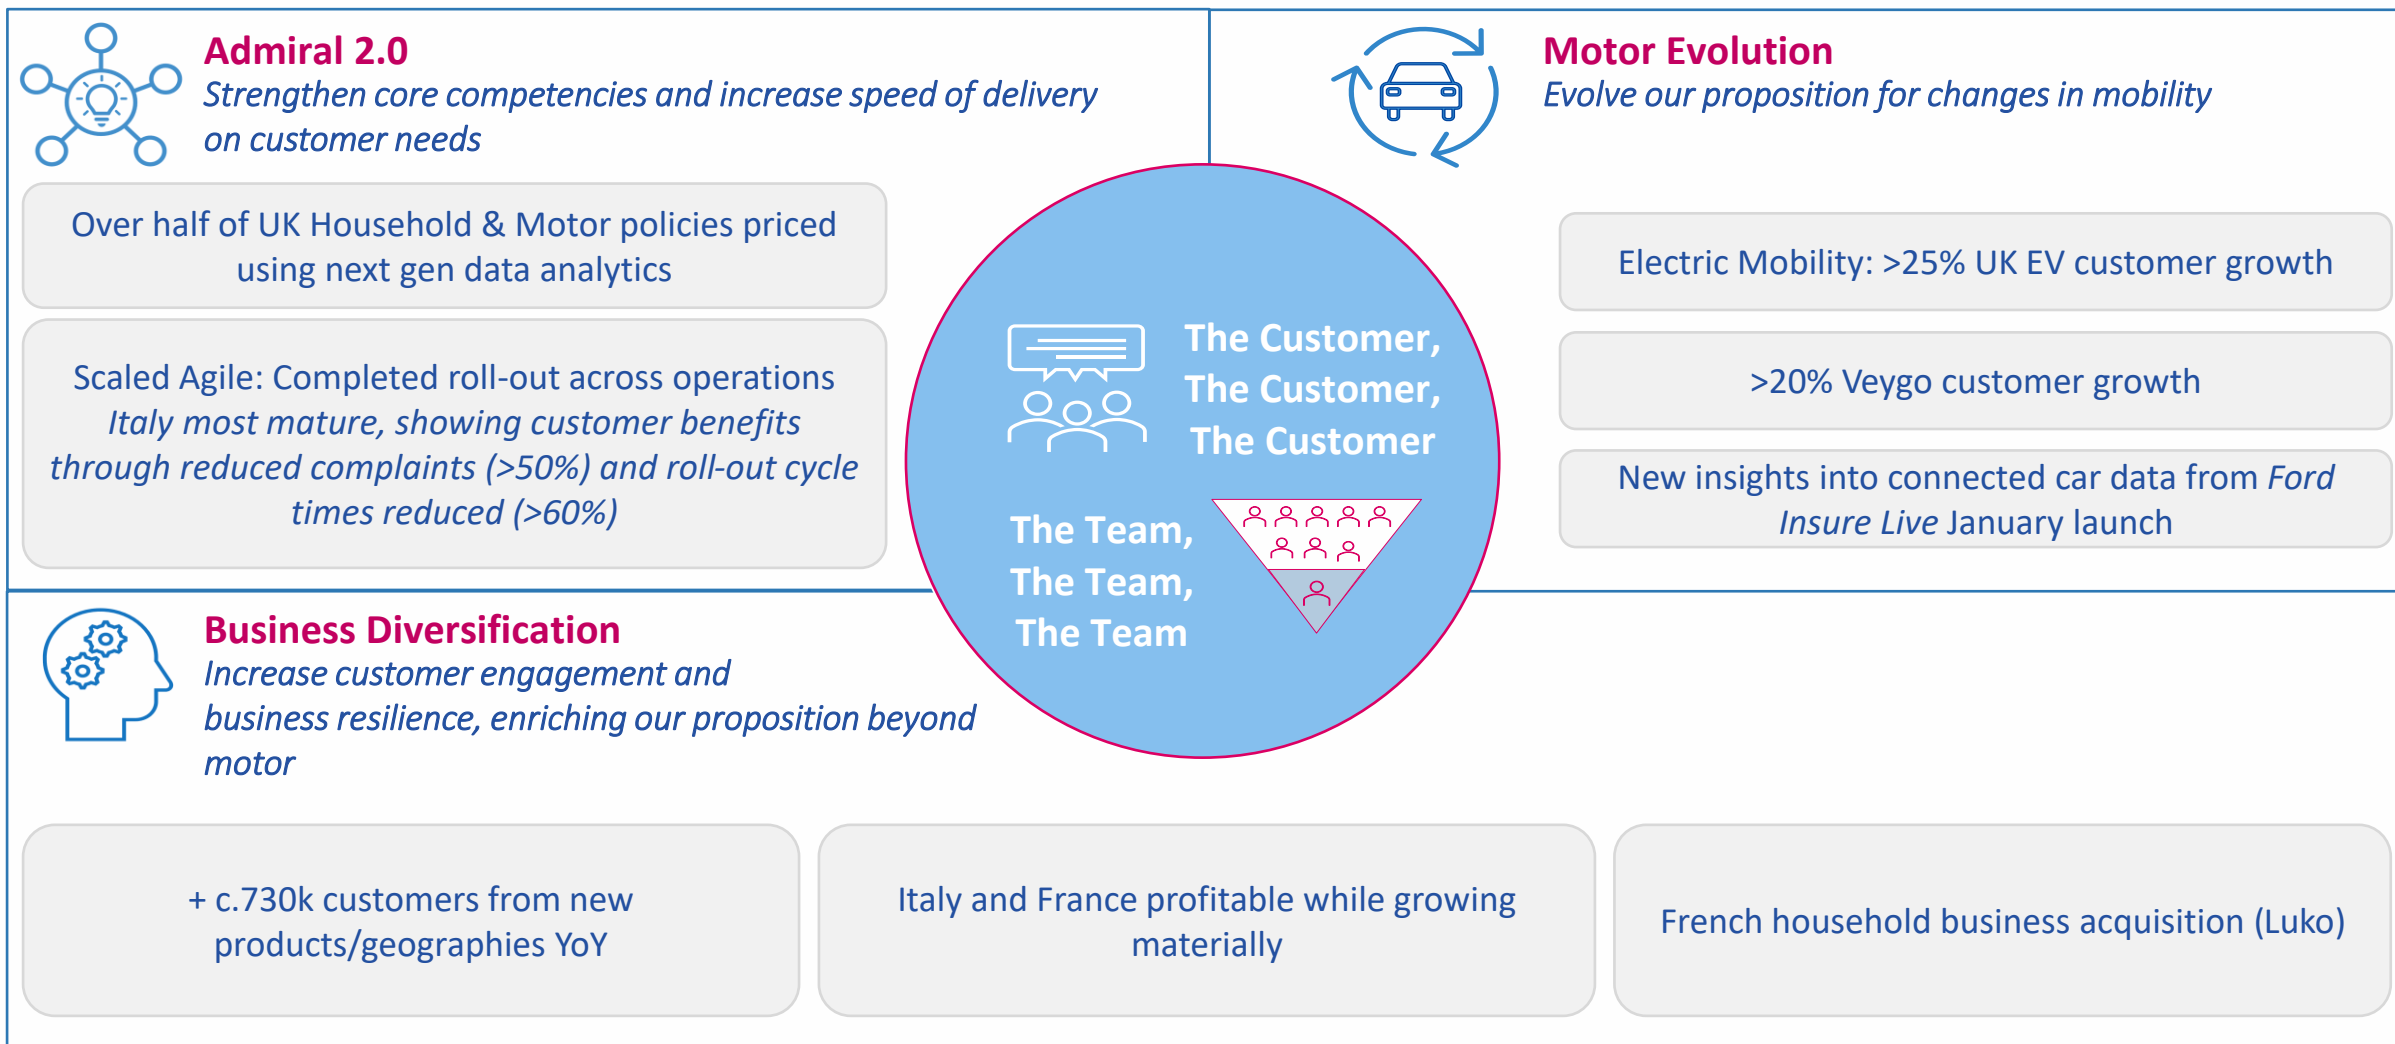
**Admiral 2.0**
*Strengthen core competencies and increase speed of delivery on customer needs*

Over half of UK Household & Motor policies priced using next gen data analytics

Scaled Agile: Completed roll-out across operations
*Italy most mature, showing customer benefits through reduced complaints (>50%) and roll-out cycle times reduced (>60%)*

**Motor Evolution**
*Evolve our proposition for changes in mobility*

Electric Mobility: >25% UK EV customer growth

>20% Veygo customer growth

New insights into connected car data from *Ford Insure Live* January launch

The Customer,
The Customer,
The Customer

The Team,
The Team,
The Team

**Business Diversification**
*Increase customer engagement and business resilience, enriching our proposition beyond motor*

+ c.730k customers from new products/geographies YoY

Italy and France profitable while growing materially

French household business acquisition (Luko)